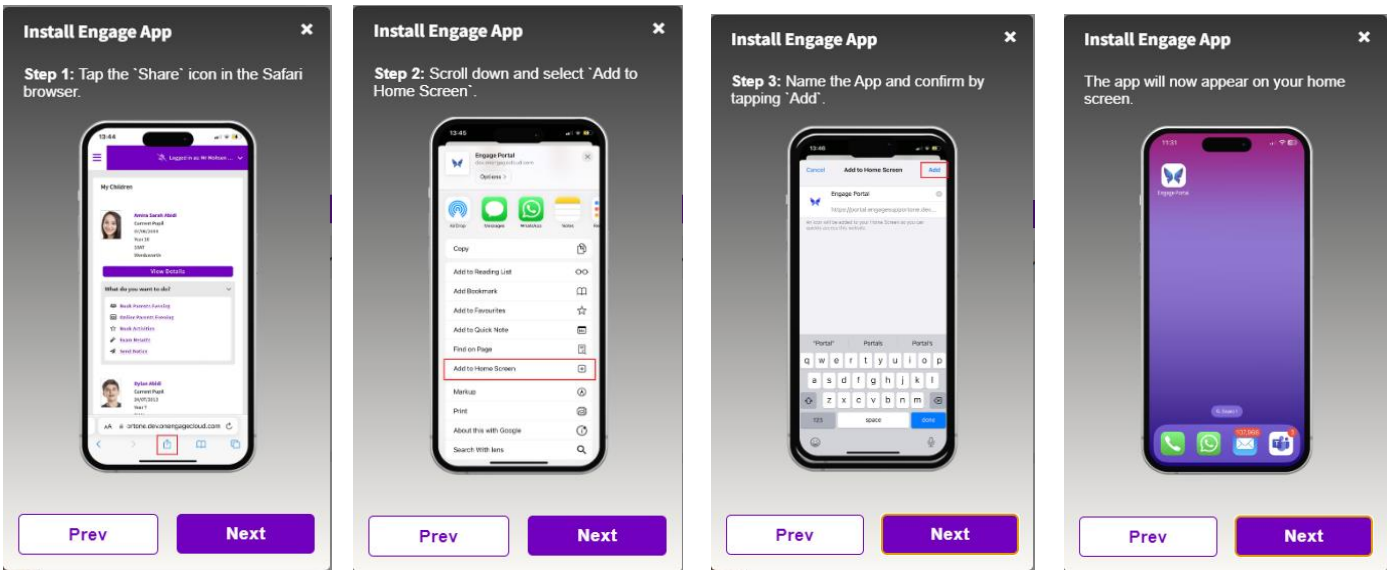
Install Engage App ×

Step 1: Tap the `Share` icon in the Safari browser.

13:44

Logged in as: Mr Wolcam

My Children

Amira Sarah Abdi
Current Pupil
Year 10

View Details

What do you want to do?

Book Parents Evening
Online Parents Evening
Book Activities
Exam Results
Send Notes

Dylan Abdi
Current Pupil
Year 7

AA ortone.devonengagecloud.com

Prev Next

Install Engage App ×

Step 2: Scroll down and select `Add to Home Screen`.

13:45

Engage Portal

Options >

AirDrop Messages WhatsApp Notes

Copy

Add to Reading List

Add Bookmark

Add to Favourites

Add to Quick Note

Find on Page

Add to Home Screen

Markup

Print

About this with Google

Search With lens

Prev Next

Install Engage App ×

Step 3: Name the App and confirm by tapping `Add`.

13:46

Cancel Add to Home Screen Add

Engage Portal

https://portal.engagesupportone.dev...

An icon will be added to your Home Screen so you can quickly access this website.

"Portal" Portals Portal's

q w e r t y u i o p
a s d f g h j k l
z x c v b n m
123 space done

Prev Next

Install Engage App ×

The app will now appear on your home screen.

11:31

Engage Portal

Search

Prev Next